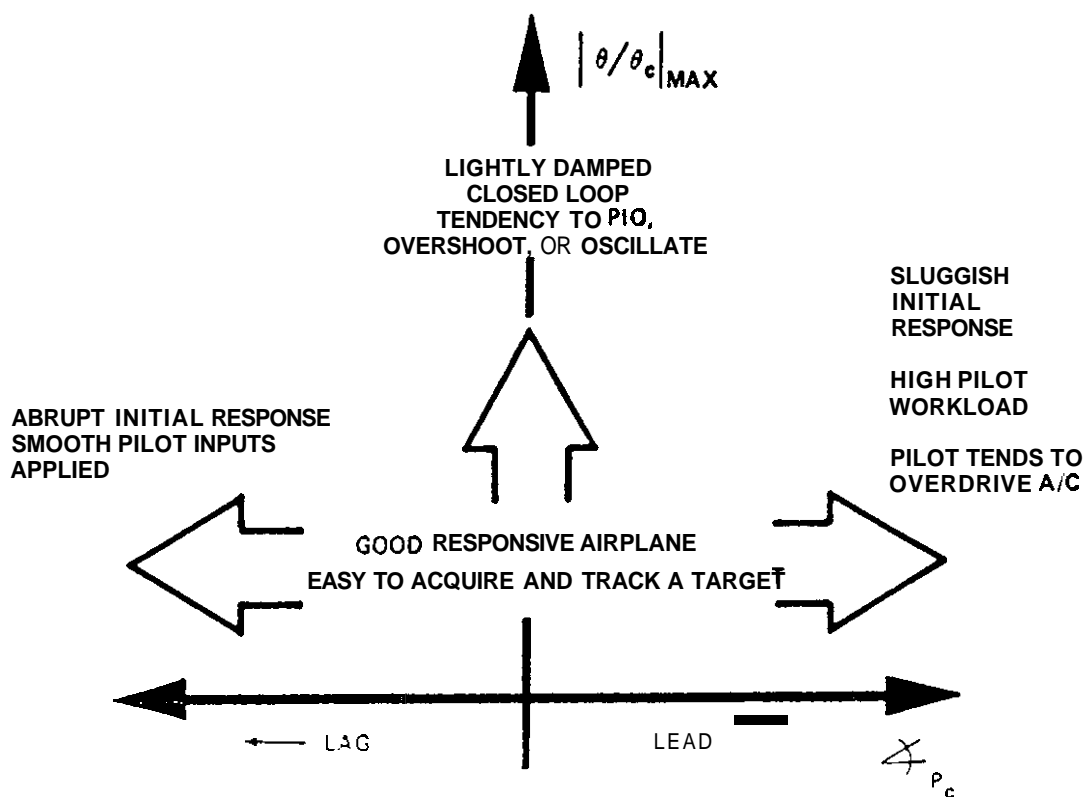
$\left|\theta/\theta_c\right|_{MAX}$

LIGHTLY DAMPED CLOSED LOOP TENDENCY TO PIO, OVERSHOOT, OR OSCILLATE

SLUGGISH INITIAL RESPONSE

HIGH PILOT WORKLOAD

PILOT TENDS TO OVERDRIVE A/C

ABRUPT INITIAL RESPONSE SMOOTH PILOT INPUTS APPLIED

GOOD RESPONSIVE AIRPLANE
EASY TO ACQUIRE AND TRACK A TARGET

LAG

LEAD

$\measuredangle_{P_c}$